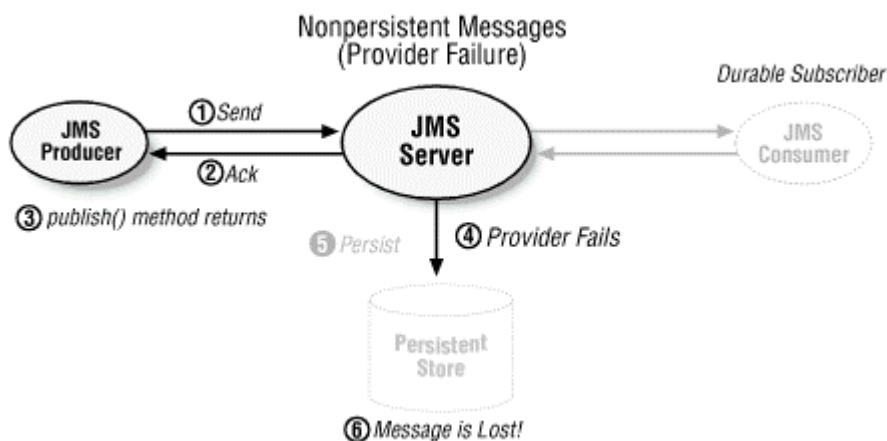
Nonpersistent Messages
(Provider Failure)

Durable Subscriber

JMS Producer

① Send

② Ack

JMS Server

JMS Consumer

③ publish() method returns

⑤ Persist

④ Provider Fails

Persistent Store

⑥ Message is Lost!